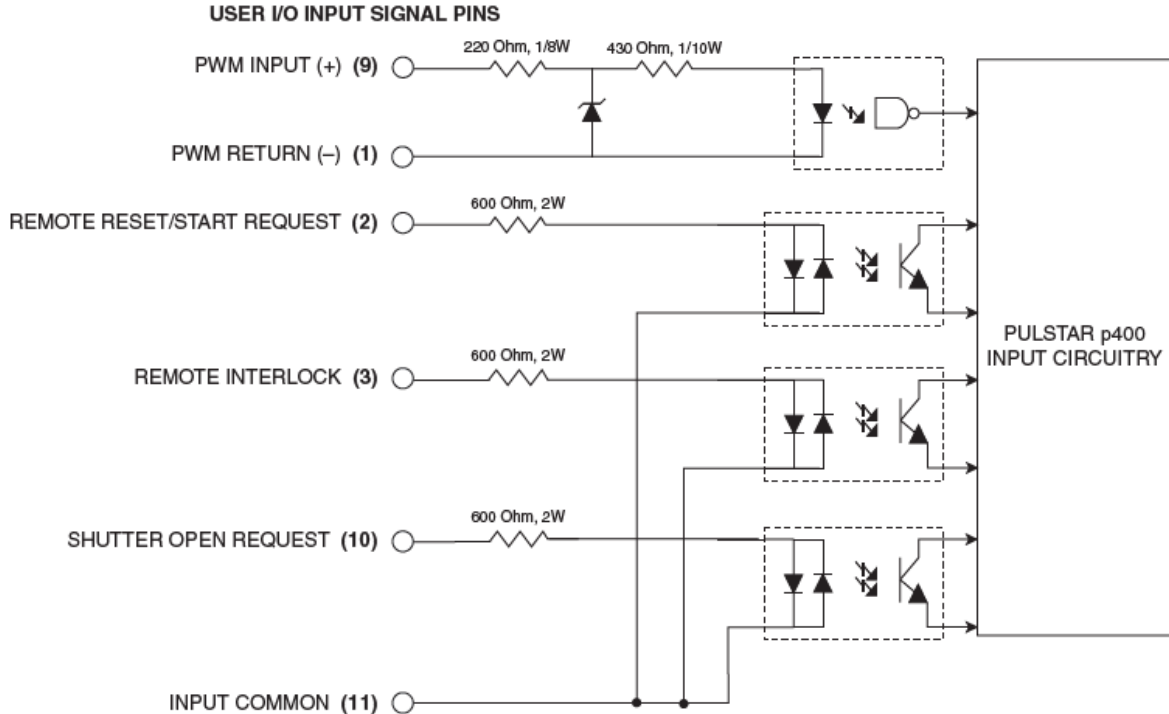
USER I/O INPUT SIGNAL PINS

PWM INPUT (+) (9)

220 Ohm, 1/8W

430 Ohm, 1/10W

PWM RETURN (–) (1)

REMOTE RESET/START REQUEST (2)

600 Ohm, 2W

REMOTE INTERLOCK (3)

600 Ohm, 2W

SHUTTER OPEN REQUEST (10)

600 Ohm, 2W

INPUT COMMON (11)

PULSTAR p400 INPUT CIRCUITRY